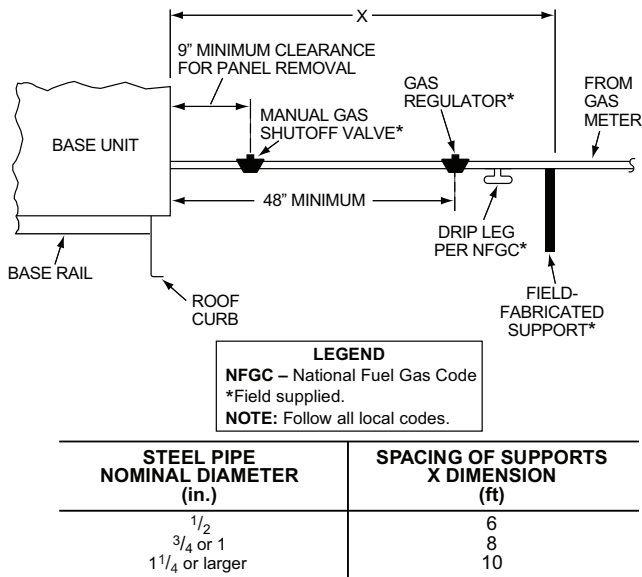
X

9" MINIMUM CLEARANCE FOR PANEL REMOVAL

GAS REGULATOR*

FROM GAS METER

BASE UNIT

MANUAL GAS SHUTOFF VALVE*

48" MINIMUM

DRIP LEG PER NFGC*

BASE RAIL

ROOF CURB

FIELD-FABRICATED SUPPORT*

LEGEND
**NFGC –** National Fuel Gas Code
*Field supplied.
**NOTE:** Follow all local codes.

| STEEL PIPE NOMINAL DIAMETER (in.) | SPACING OF SUPPORTS X DIMENSION (ft) |
|---|---|
| $^{1}/_{2}$ | 6 |
| $^{3}/_{4}$ or 1 | 8 |
| $1^{1}/_{4}$ or larger | 10 |